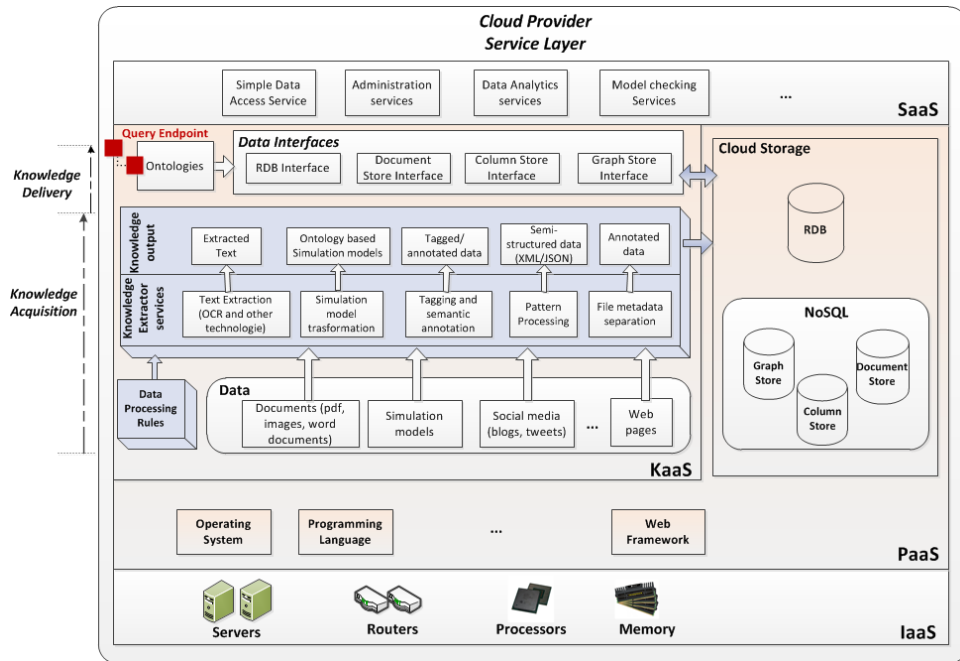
Cloud Provider
Service Layer

Simple Data Access Service

Administration services

Data Analytics services

Model checking Services

...

SaaS

Knowledge Delivery

Knowledge Acquisition

Query Endpoint

Ontologies

Data Interfaces

RDB Interface

Document Store Interface

Column Store Interface

Graph Store Interface

Cloud Storage

RDB

Knowledge output

Extracted Text

Ontology based Simulation models

Tagged/ annotated data

Semi-structured data (XML/JSON)

Annotated data

Knowledge Extractor services

Text Extraction (OCR and other technologie)

Simulation model trasformation

Tagging and semantic annotation

Pattern Processing

File metadata separation

NoSQL

Graph Store

Column Store

Document Store

Data Processing Rules

Data

Documents (pdf, images, word documents)

Simulation models

Social media (blogs, tweets)

...

Web pages

KaaS

Operating System

Programming Language

...

Web Framework

PaaS

Servers

Routers

Processors

Memory

IaaS